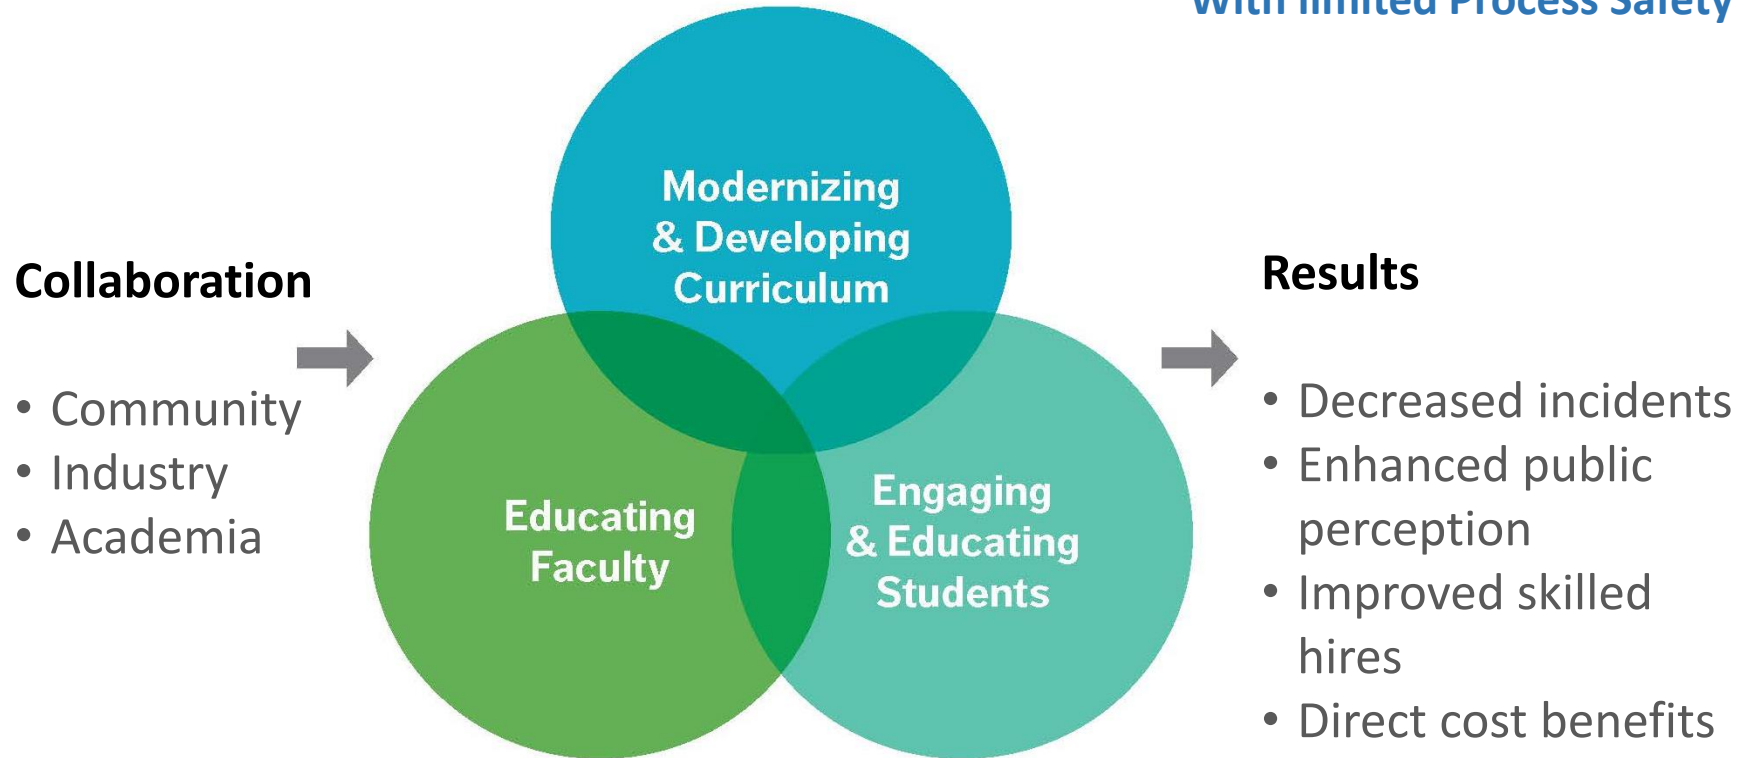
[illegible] limited Process Safety

Collaboration

- Community
- Industry
- Academia

Modernizing & Developing Curriculum

Educating Faculty

Engaging & Educating Students

Results

- Decreased incidents
- Enhanced public perception
- Improved skilled hires
- Direct cost benefits